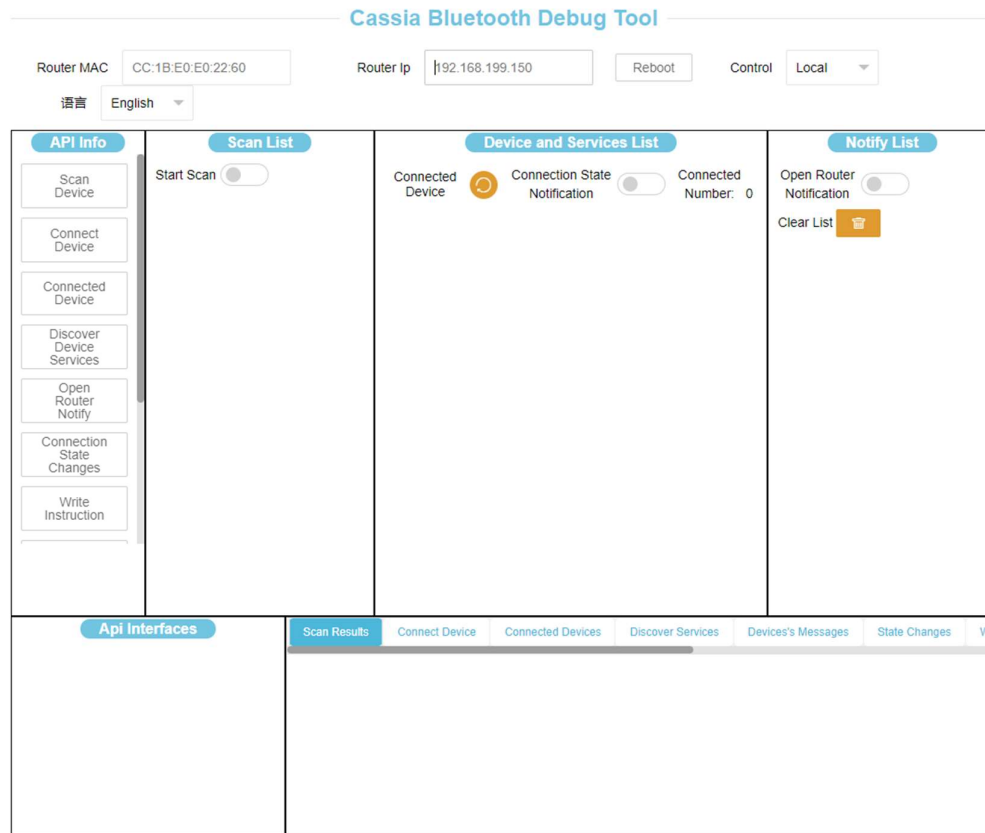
Cassia Bluetooth Debug Tool

Router MAC CC:1B:E0:E0:22:60 Router Ip 192.168.199.150 Reboot Control Local

语言 English

API Info

Scan Device

Connect Device

Connected Device

Discover Device Services

Open Router Notify

Connection State Changes

Write Instruction

Scan List

Start Scan

Device and Services List

Connected Device

Connection State Notification

Connected Number: 0

Notify List

Open Router Notification

Clear List

Api Interfaces

Scan Results | Connect Device | Connected Devices | Discover Services | Devices's Messages | State Changes | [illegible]